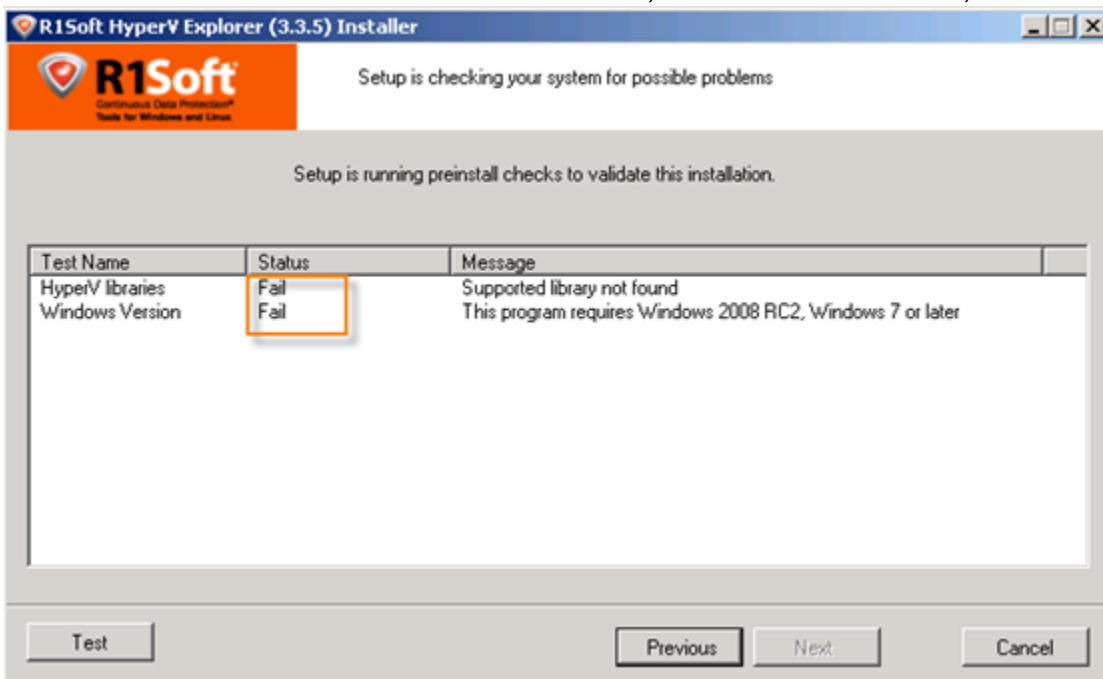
R1Soft HyperV Explorer (3.3.5) Installer

R1Soft
Continuous Data Protection®
Tools for Windows and Linux

Setup is checking your system for possible problems

Setup is running preinstall checks to validate this installation.

| Test Name | Status | Message |
|---|---|---|
| HyperV libraries | Fail | Supported library not found |
| Windows Version | Fail | This program requires Windows 2008 RC2, Windows 7 or later |

Test

Previous

Next

Cancel